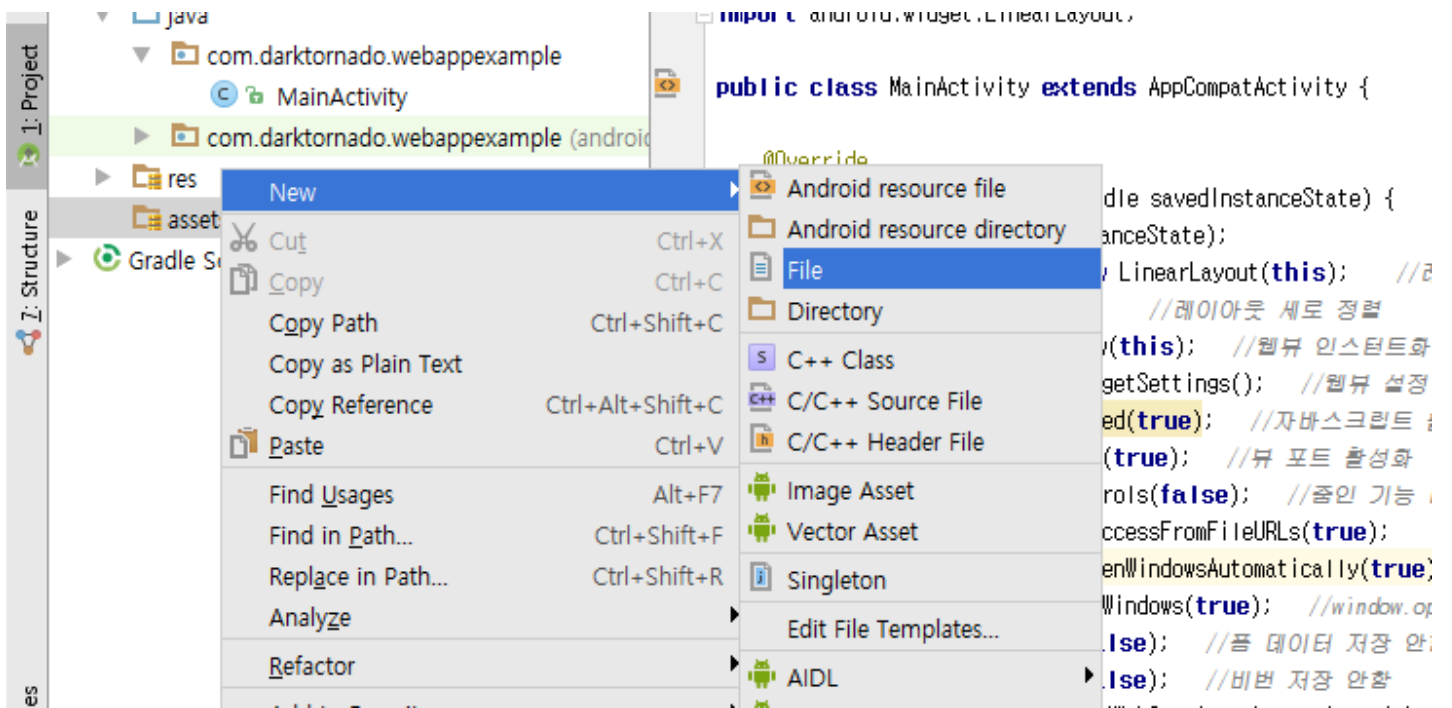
1: Project
7: Structure
es

java
com.darktornado.webappexample
MainActivity
com.darktornado.webappexample (androi
res
asset
Gradle S

import android.widget.LinearLayout;

public class MainActivity extends AppCompatActivity {

@Override
dle savedInstanceState) {
anceState);
LinearLayout(this); //
//레이아웃 세로 정렬
(this); //웹뷰 인스턴트화
getSettings(); //웹뷰 설정
ed(true); //자바스크립트
(true); //뷰 포트 활성화
rols(false); //줌인 기능
ccessFromFileURLs(true);
enWindowsAutomatically(true
Windows(true); //window.op
lse); //폼 데이터 저장 안
lse); //비번 저장 안함

New
Cut Ctrl+X
Copy Ctrl+C
Copy Path Ctrl+Shift+C
Copy as Plain Text
Copy Reference Ctrl+Alt+Shift+C
Paste Ctrl+V
Find Usages Alt+F7
Find in Path... Ctrl+Shift+F
Replace in Path... Ctrl+Shift+R
Analyze
Refactor

Android resource file
Android resource directory
File
Directory
C++ Class
C/C++ Source File
C/C++ Header File
Image Asset
Vector Asset
Singleton
Edit File Templates...
AIDL